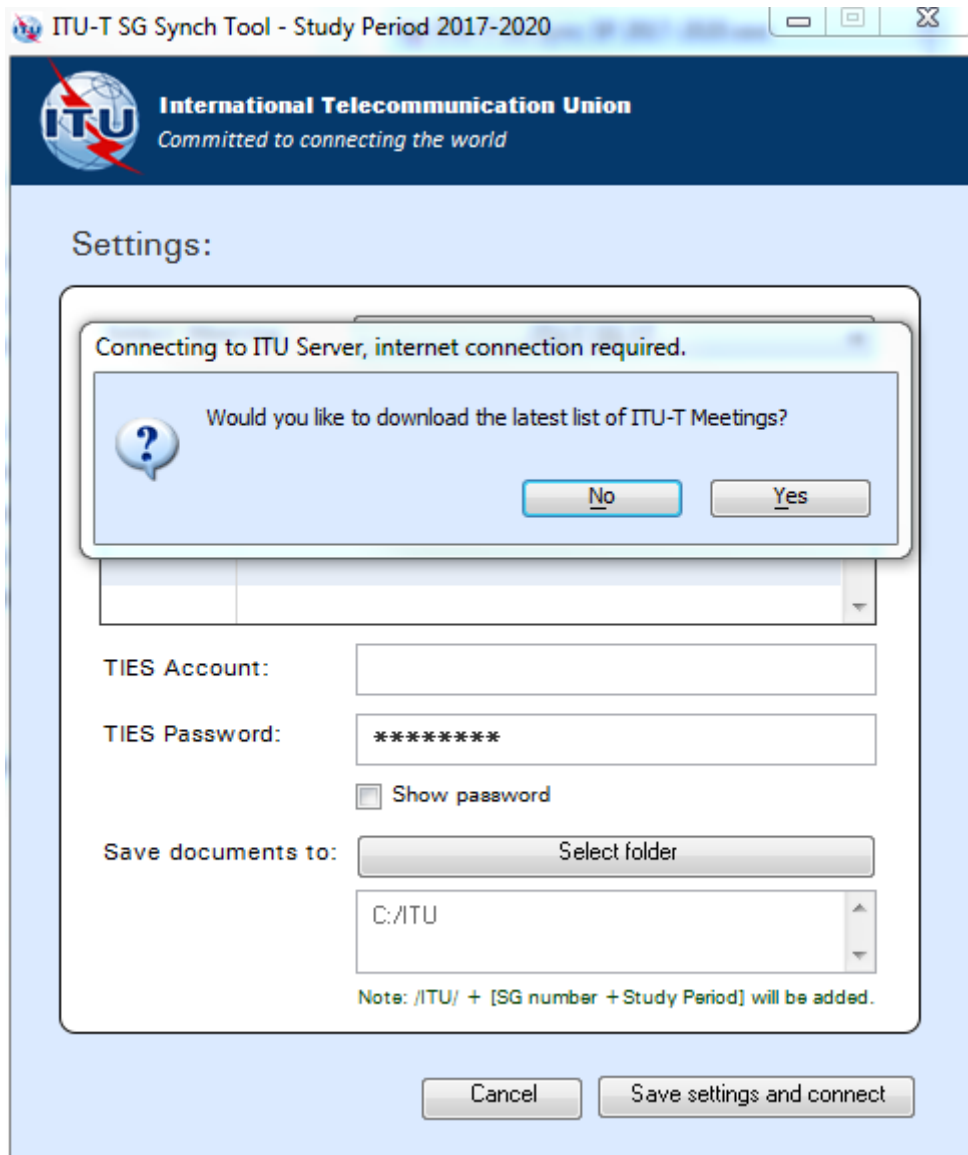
ITU-T SG Synch Tool - Study Period 2017-2020

ITU

International Telecommunication Union
Committed to connecting the world

Settings:

Connecting to ITU Server, internet connection required.

Would you like to download the latest list of ITU-T Meetings?

No

Yes

TIES Account:

TIES Password: ********

Show password

Save documents to: Select folder

C:/ITU

Note: /ITU/ + [SG number + Study Period] will be added.

Cancel

Save settings and connect